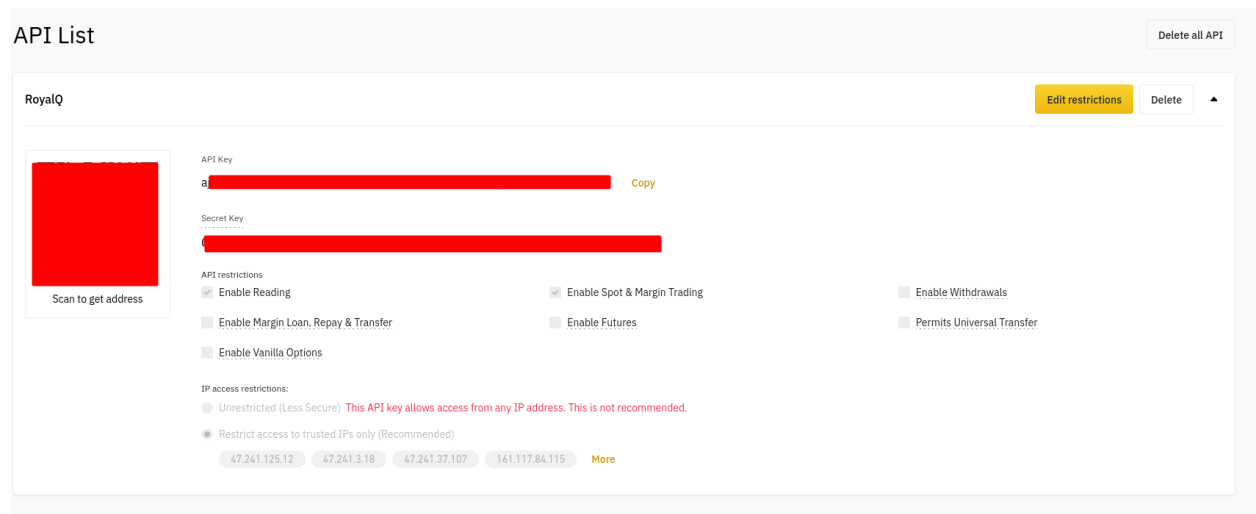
API List

Delete all API

RoyalQ

Edit restrictions

Delete

Scan to get address

API Key

a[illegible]

Copy

Secret Key

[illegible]

API restrictions

Enable Reading

Enable Spot & Margin Trading

Enable Withdrawals

Enable Margin Loan, Repay & Transfer

Enable Futures

Permits Universal Transfer

Enable Vanilla Options

IP access restrictions:

Unrestricted (Less Secure) This API key allows access from any IP address. This is not recommended.

Restrict access to trusted IPs only (Recommended)

47.241.125.12 47.241.3.18 47.241.37.107 161.117.84.115 More